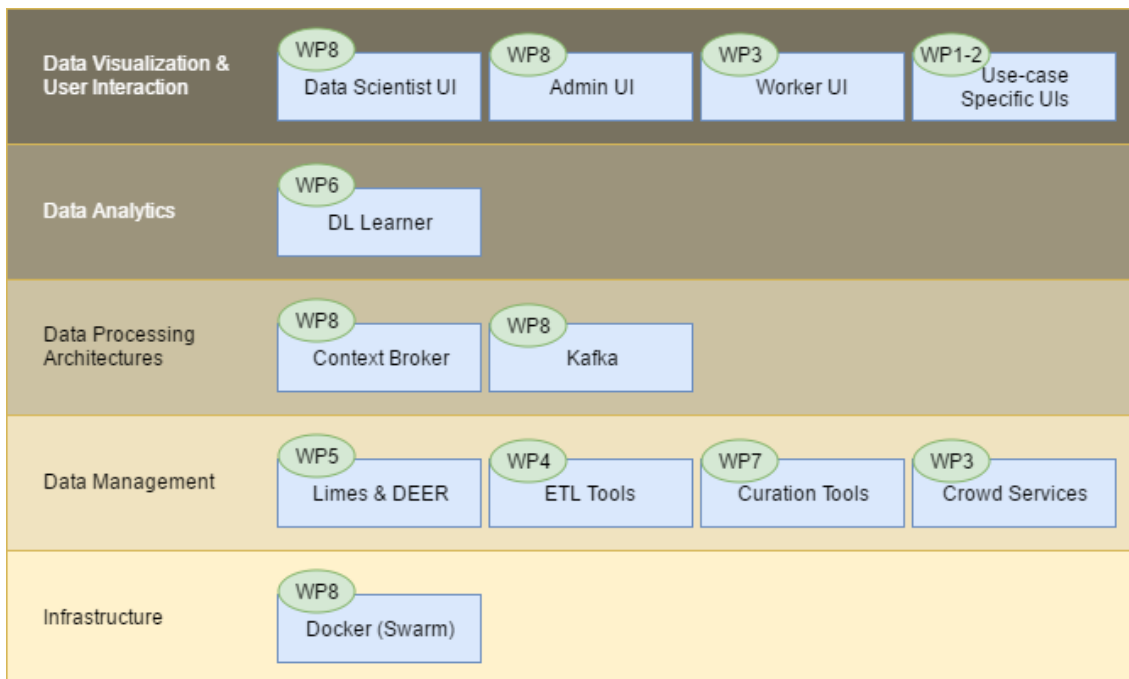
Data Visualization & User Interaction

WP8
Data Scientist UI

WP8
Admin UI

WP3
Worker UI

WP1-2
Use-case Specific UIs

Data Analytics

WP6
DL Learner

Data Processing Architectures

WP8
Context Broker

WP8
Kafka

Data Management

WP5
Limes & DEER

WP4
ETL Tools

WP7
Curation Tools

WP3
Crowd Services

Infrastructure

WP8
Docker (Swarm)